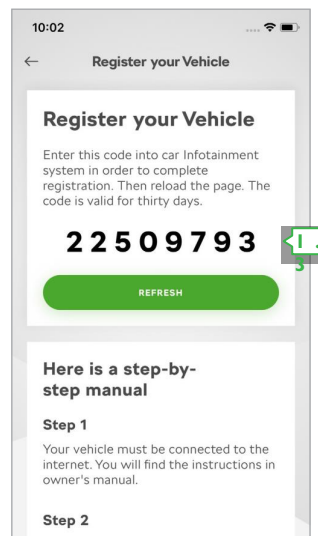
10:02

Register your Vehicle

Register your Vehicle

Enter this code into car Infotainment system in order to complete registration. Then reload the page. The code is valid for thirty days.

22509793

REFRESH

Here is a step-by-step manual

Step 1

Your vehicle must be connected to the internet. You will find the instructions in owner's manual.

Step 2